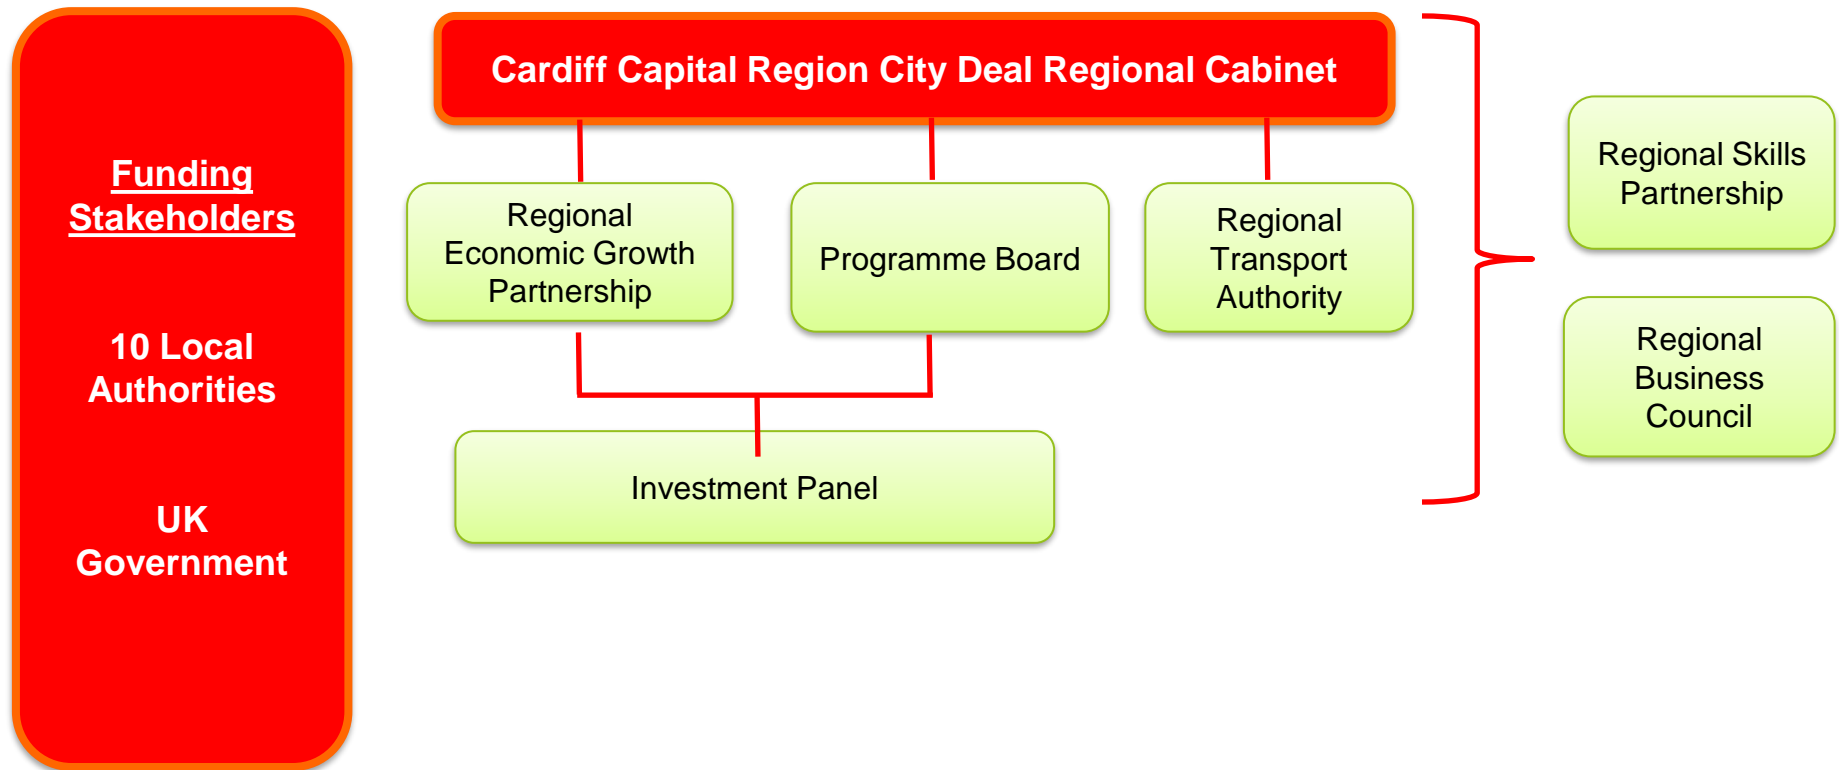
Funding Stakeholders

10 Local Authorities

UK Government

Cardiff Capital Region City Deal Regional Cabinet

Regional Economic Growth Partnership

Programme Board

Regional Transport Authority

Investment Panel

Regional Skills Partnership

Regional Business Council